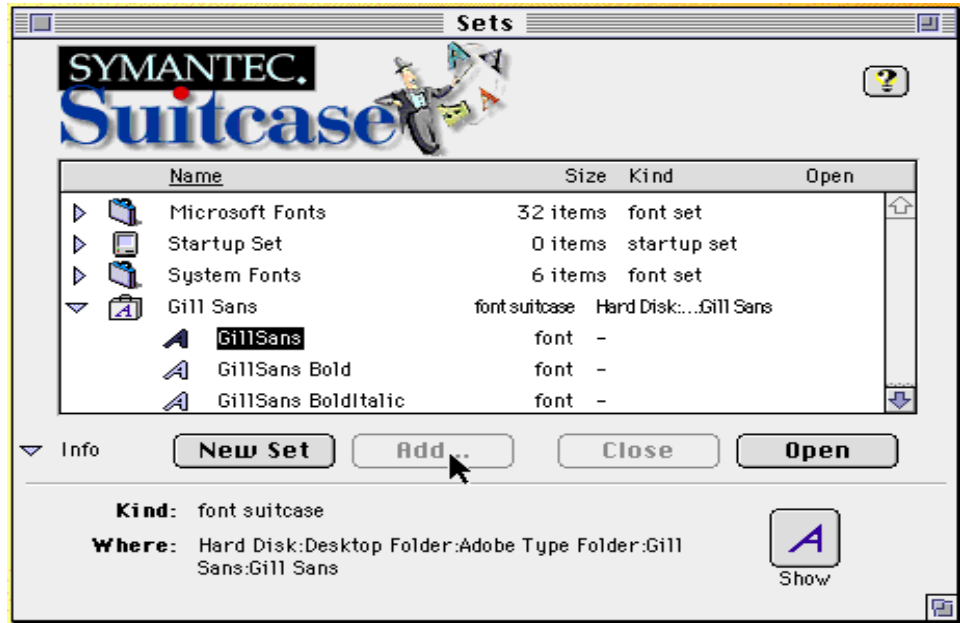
Sets

SYMANTEC.
Suitcase

?

| Name | Size | Kind | Open |
|---|---|---|---|
| Microsoft Fonts | 32 items | font set | |
| Startup Set | 0 items | startup set | |
| System Fonts | 6 items | font set | |
| Gill Sans | font suitcase | Hard Disk:...:Gill Sans | |
| GillSans | font | – | |
| GillSans Bold | font | – | |
| GillSans BoldItalic | font | – | |

Info

New Set

Add...

Close

Open

Kind: font suitcase

Where: Hard Disk:Desktop Folder:Adobe Type Folder:Gill Sans:Gill Sans

A

Show